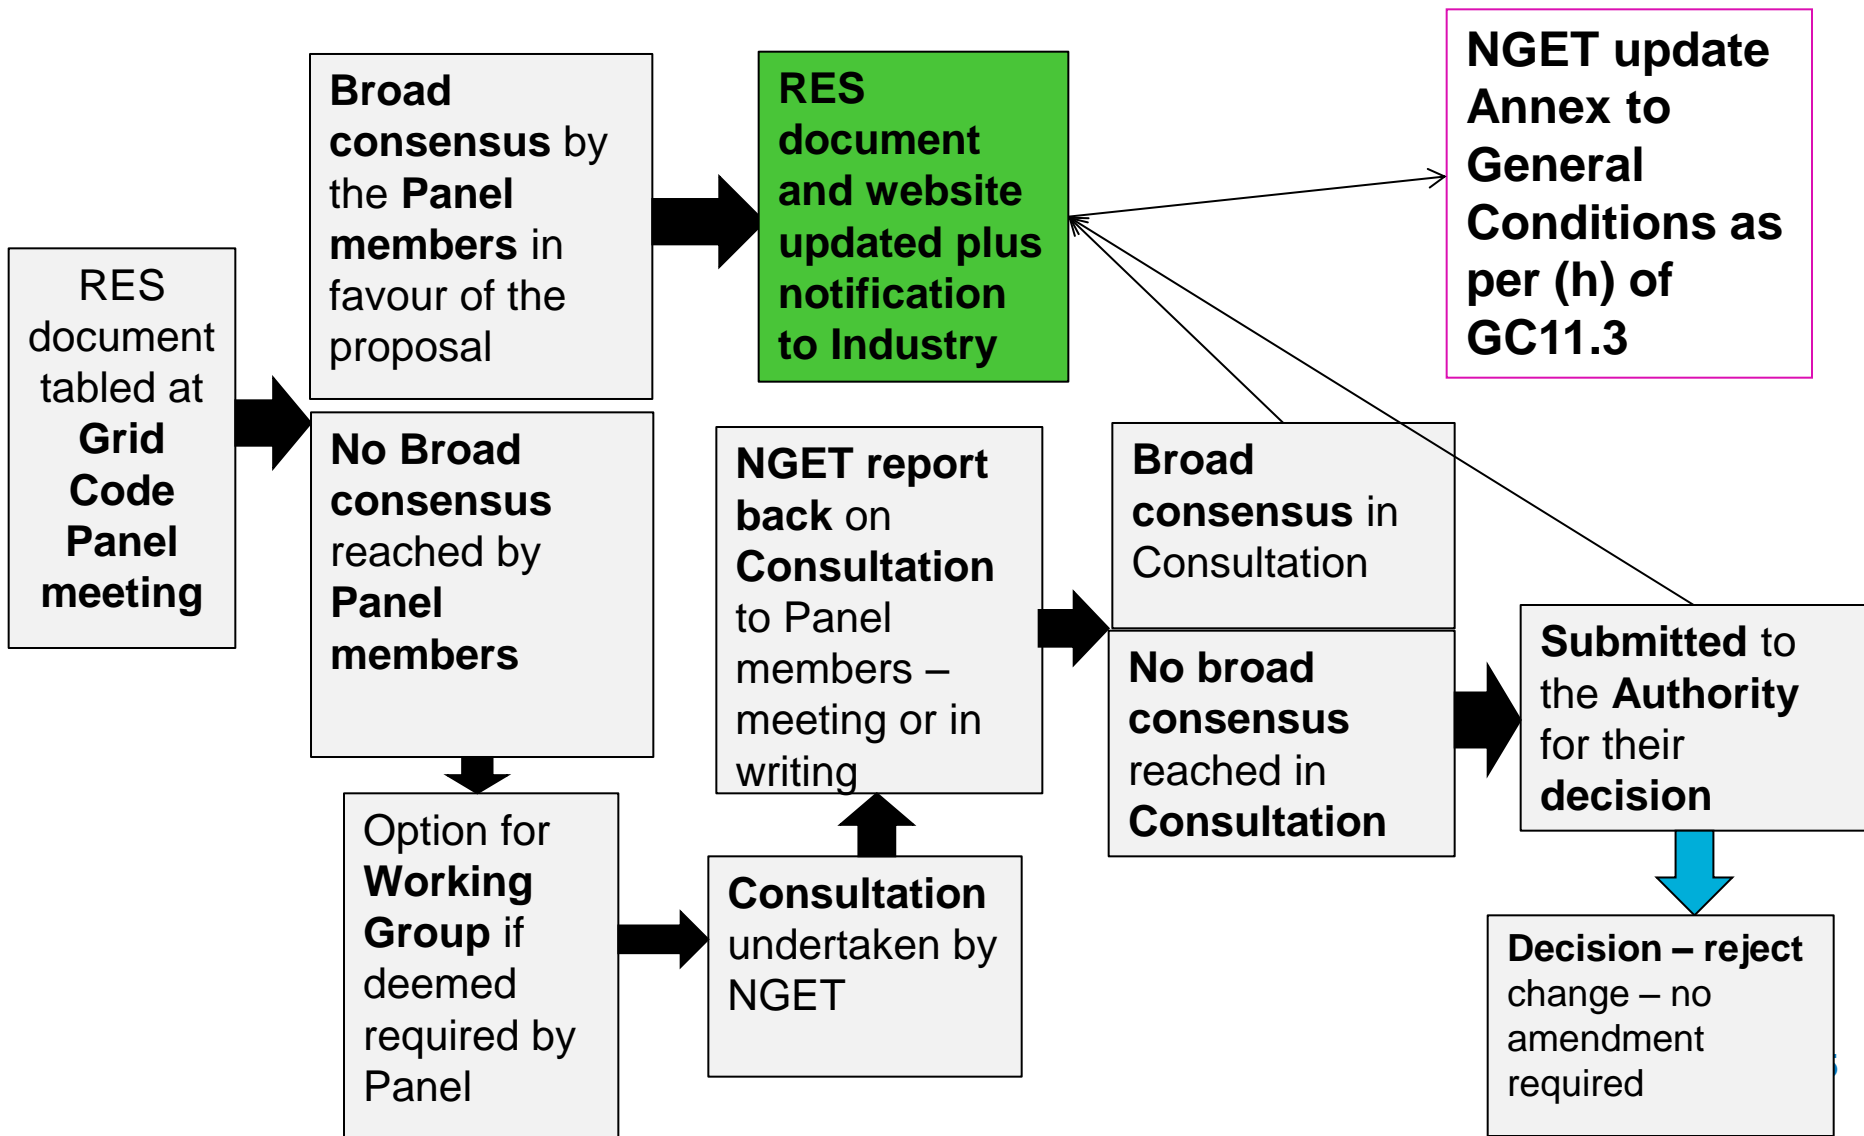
RES document tabled at Grid Code Panel meeting

Broad consensus by the Panel members in favour of the proposal

No Broad consensus reached by Panel members

RES document and website updated plus notification to Industry

NGET update Annex to General Conditions as per (h) of GC11.3

Option for Working Group if deemed required by Panel

Consultation undertaken by NGET

NGET report back on Consultation to Panel members – meeting or in writing

Broad consensus in Consultation

No broad consensus reached in Consultation

Submitted to the Authority for their decision

Decision – reject change – no amendment required